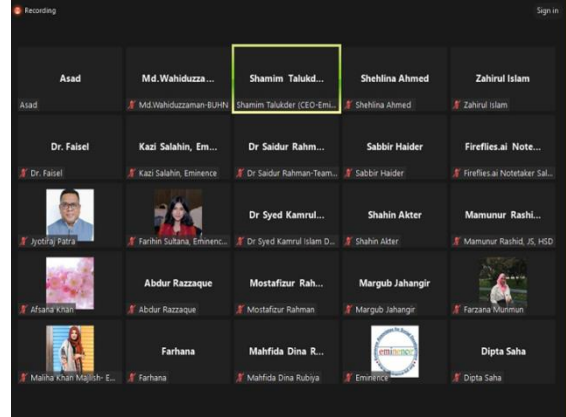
Recording

Sign in

Asad
Asad

Md.Wahiduzza...
Md.Wahiduzzaman-BUHN

Shamim Talukd...
Shamim Talukder (CEO-Emi...

Shehlina Ahmed
Shehlina Ahmed

Zahirul Islam
Zahirul Islam

Dr. Faisel
Dr. Faisel

Kazi Salahin, Em...
Kazi Salahin, Eminence

Dr Saidur Rahm...
Dr Saidur Rahman-Team...

Sabbir Haider
Sabbir Haider

Fireflies.ai Note...
Fireflies.ai Notetaker Sal...

Jyotiraj Patra

Farihin Sultana, Eminenc...

Dr Syed Kamrul...
Dr Syed Kamrul Islam D...

Shahin Akter
Shahin Akter

Mamunur Rashi...
Mamunur Rashid, JS, HSD

Afsana Khan

Abdur Razzaque
Abdur Razzaque

Mostafizur Rah...
Mostafizur Rahman

Margub Jahangir
Margub Jahangir

Farzana Munmun

Maliha Khan Majlish- E...

Farhana
Farhana

Mahfida Dina R...
Mahfida Dina Rubiya

eminence
Eminence

Dipta Saha
Dipta Saha